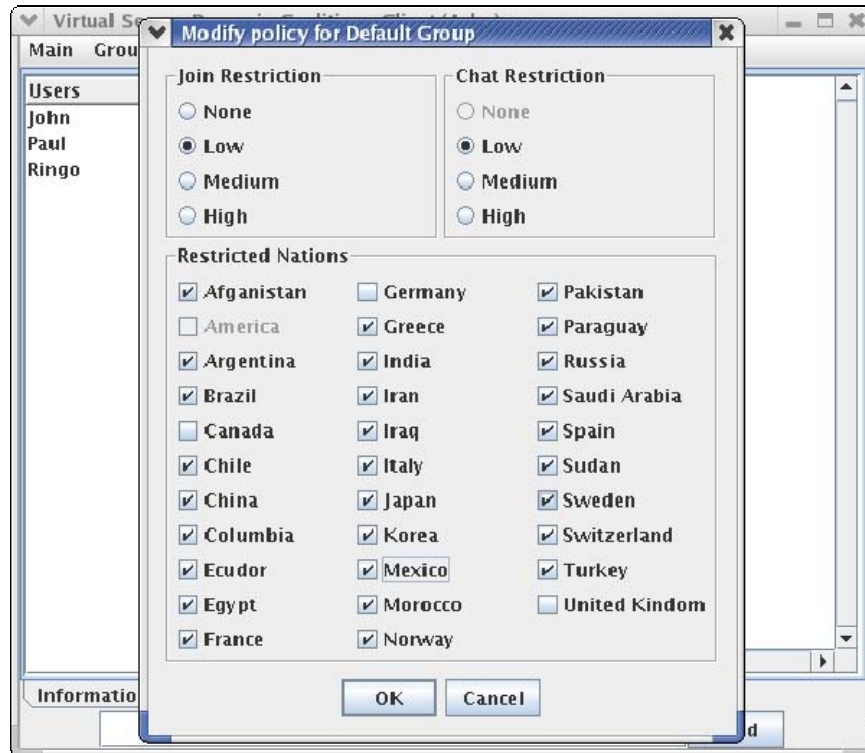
Virtual Se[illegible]
Main Grou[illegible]
Users
John
Paul
Ringo
Informatio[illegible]
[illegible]d

Modify policy for Default Group

Join Restriction
None
Low
Medium
High

Chat Restriction
None
Low
Medium
High

Restricted Nations
Afganistan
America
Argentina
Brazil
Canada
Chile
China
Columbia
Ecudor
Egypt
France

Germany
Greece
India
Iran
Iraq
Italy
Japan
Korea
Mexico
Morocco
Norway

Pakistan
Paraguay
Russia
Saudi Arabia
Spain
Sudan
Sweden
Switzerland
Turkey
United Kindom

OK
Cancel